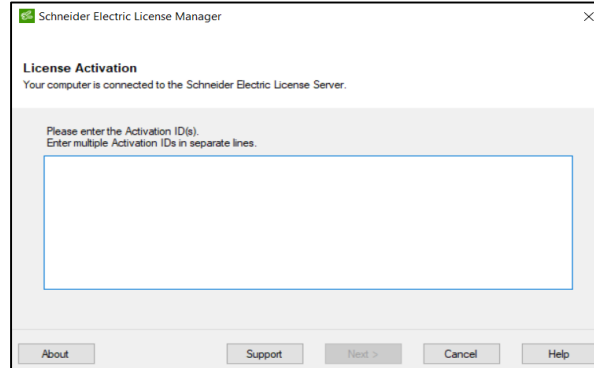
Schneider Electric License Manager

License Activation
Your computer is connected to the Schneider Electric License Server.

Please enter the Activation ID(s).
Enter multiple Activation IDs in separate lines.

About
Support
Next >
Cancel
Help